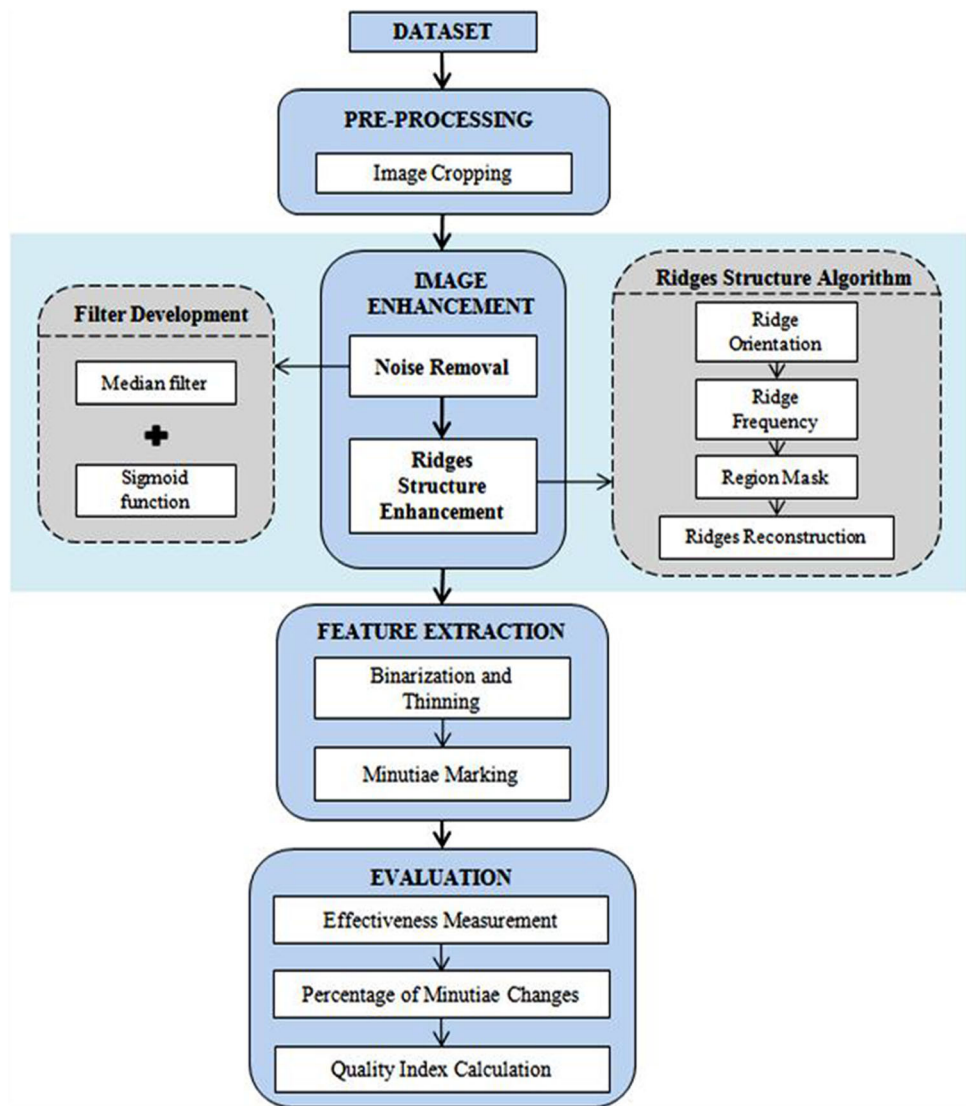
DATASET

PRE-PROCESSING

Image Cropping

Filter Development

Median filter

Sigmoid function

IMAGE ENHANCEMENT

Noise Removal

Ridges Structure Enhancement

Ridges Structure Algorithm

Ridge Orientation

Ridge Frequency

Region Mask

Ridges Reconstruction

FEATURE EXTRACTION

Binarization and Thinning

Minutiae Marking

EVALUATION

Effectiveness Measurement

Percentage of Minutiae Changes

Quality Index Calculation